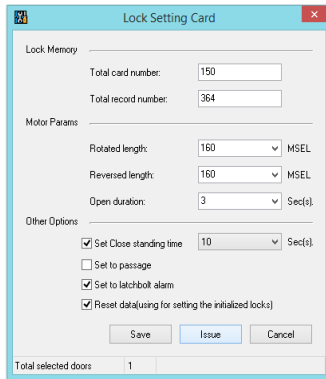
Lock Setting Card

Lock Memory

Total card number: 150

Total record number: 364

Motor Params

Rotated length: 160 MSEL

Reversed length: 160 MSEL

Open duration: 3 Sec(s).

Other Options

Set Close standing time 10 Sec(s).

Set to passage

Set to latchbolt alarm

Reset data(using for setting the initialized locks)

Save Issue Cancel

Total selected doors 1